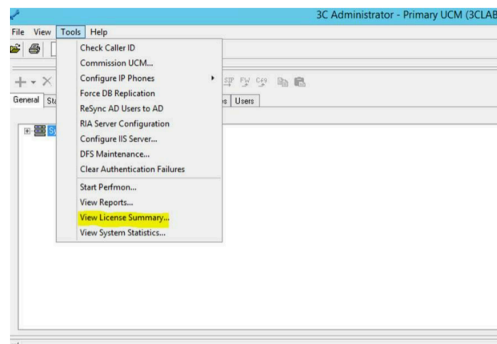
3C Administrator - Primary UCM (3CLAB

File View Tools Help

General St

s Users

Check Caller ID
Commission UCM...
Configure IP Phones
Force DB Replication
ReSync AD Users to AD
RIA Server Configuration
Configure IIS Server...
DFS Maintenance...
Clear Authentication Failures
Start Perfmon...
View Reports...
View License Summary...
View System Statistics...